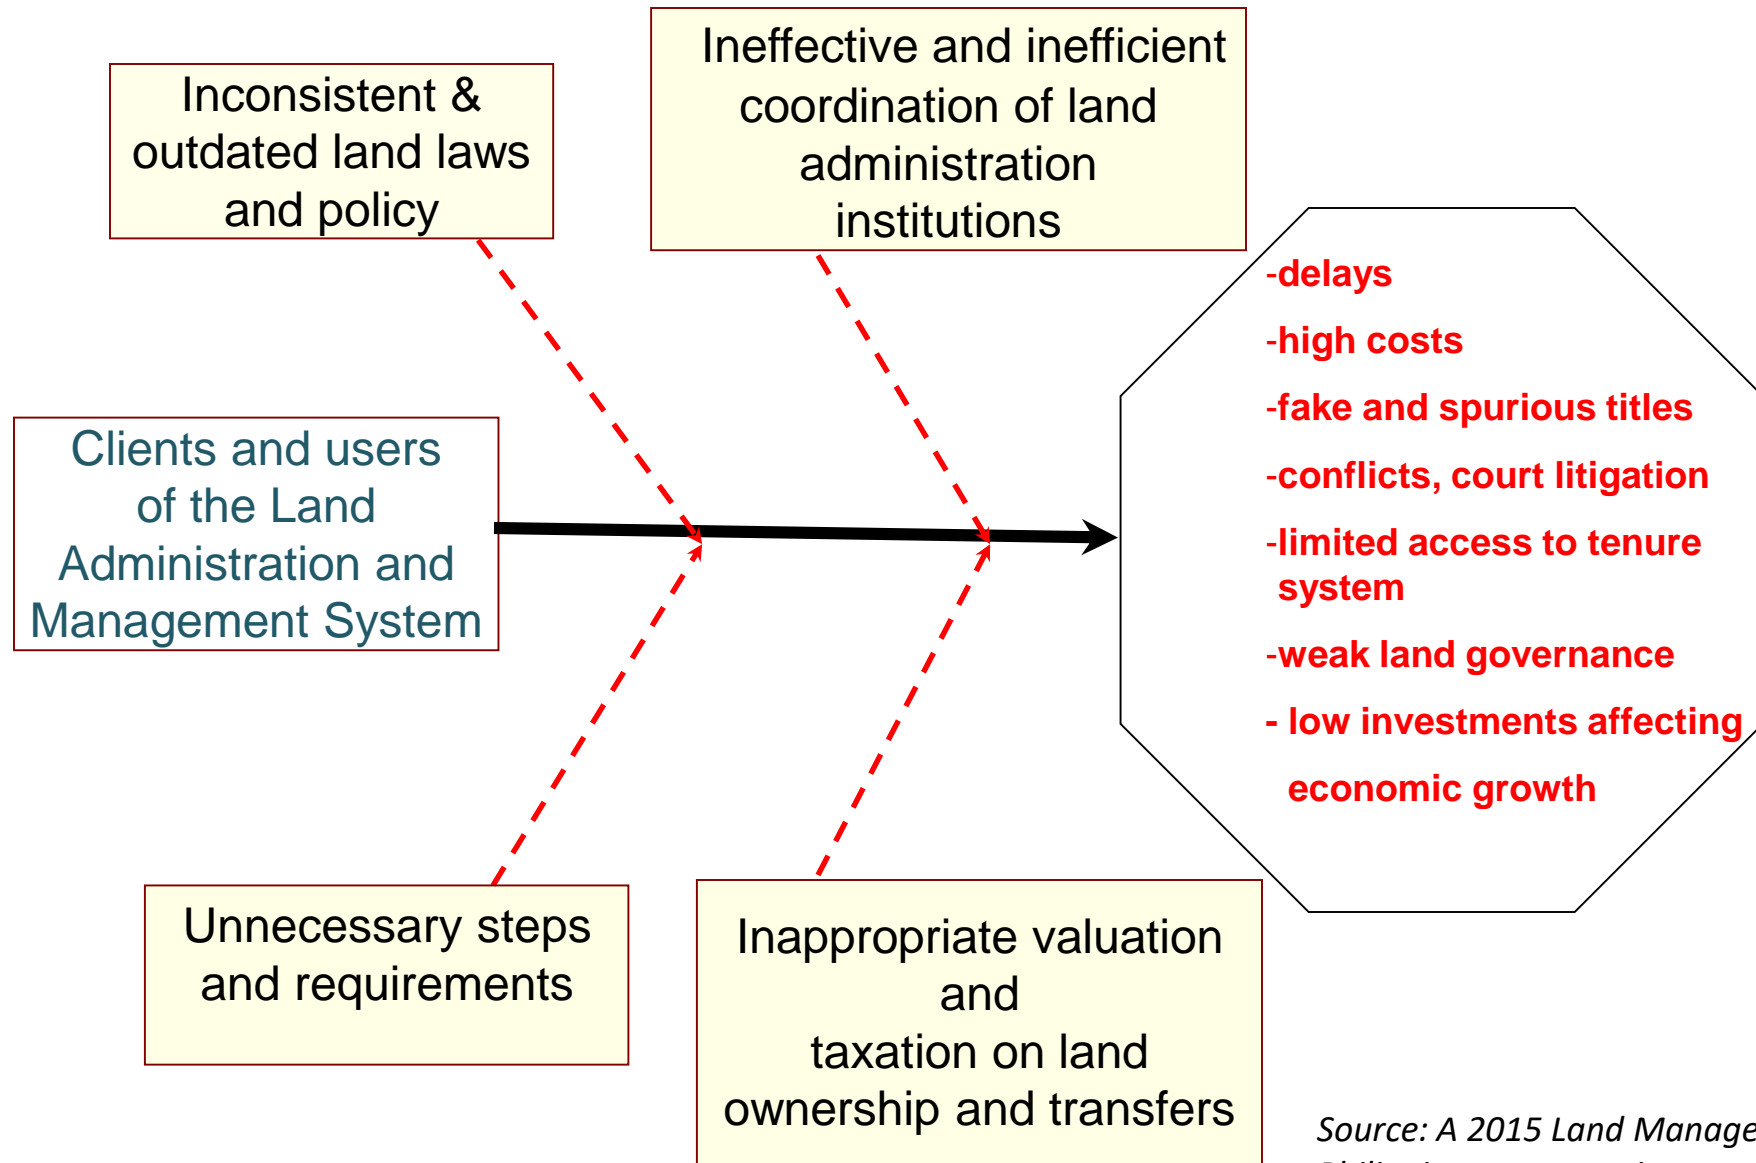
Inconsistent & outdated land laws and policy

Ineffective and inefficient coordination of land administration institutions

Clients and users of the Land Administration and Management System

-delays

-high costs

-fake and spurious titles

-conflicts, court litigation

-limited access to tenure system

-weak land governance

- low investments affecting economic growth

Unnecessary steps and requirements

Inappropriate valuation and taxation on land ownership and transfers

Source: A 2015 Land Manage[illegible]